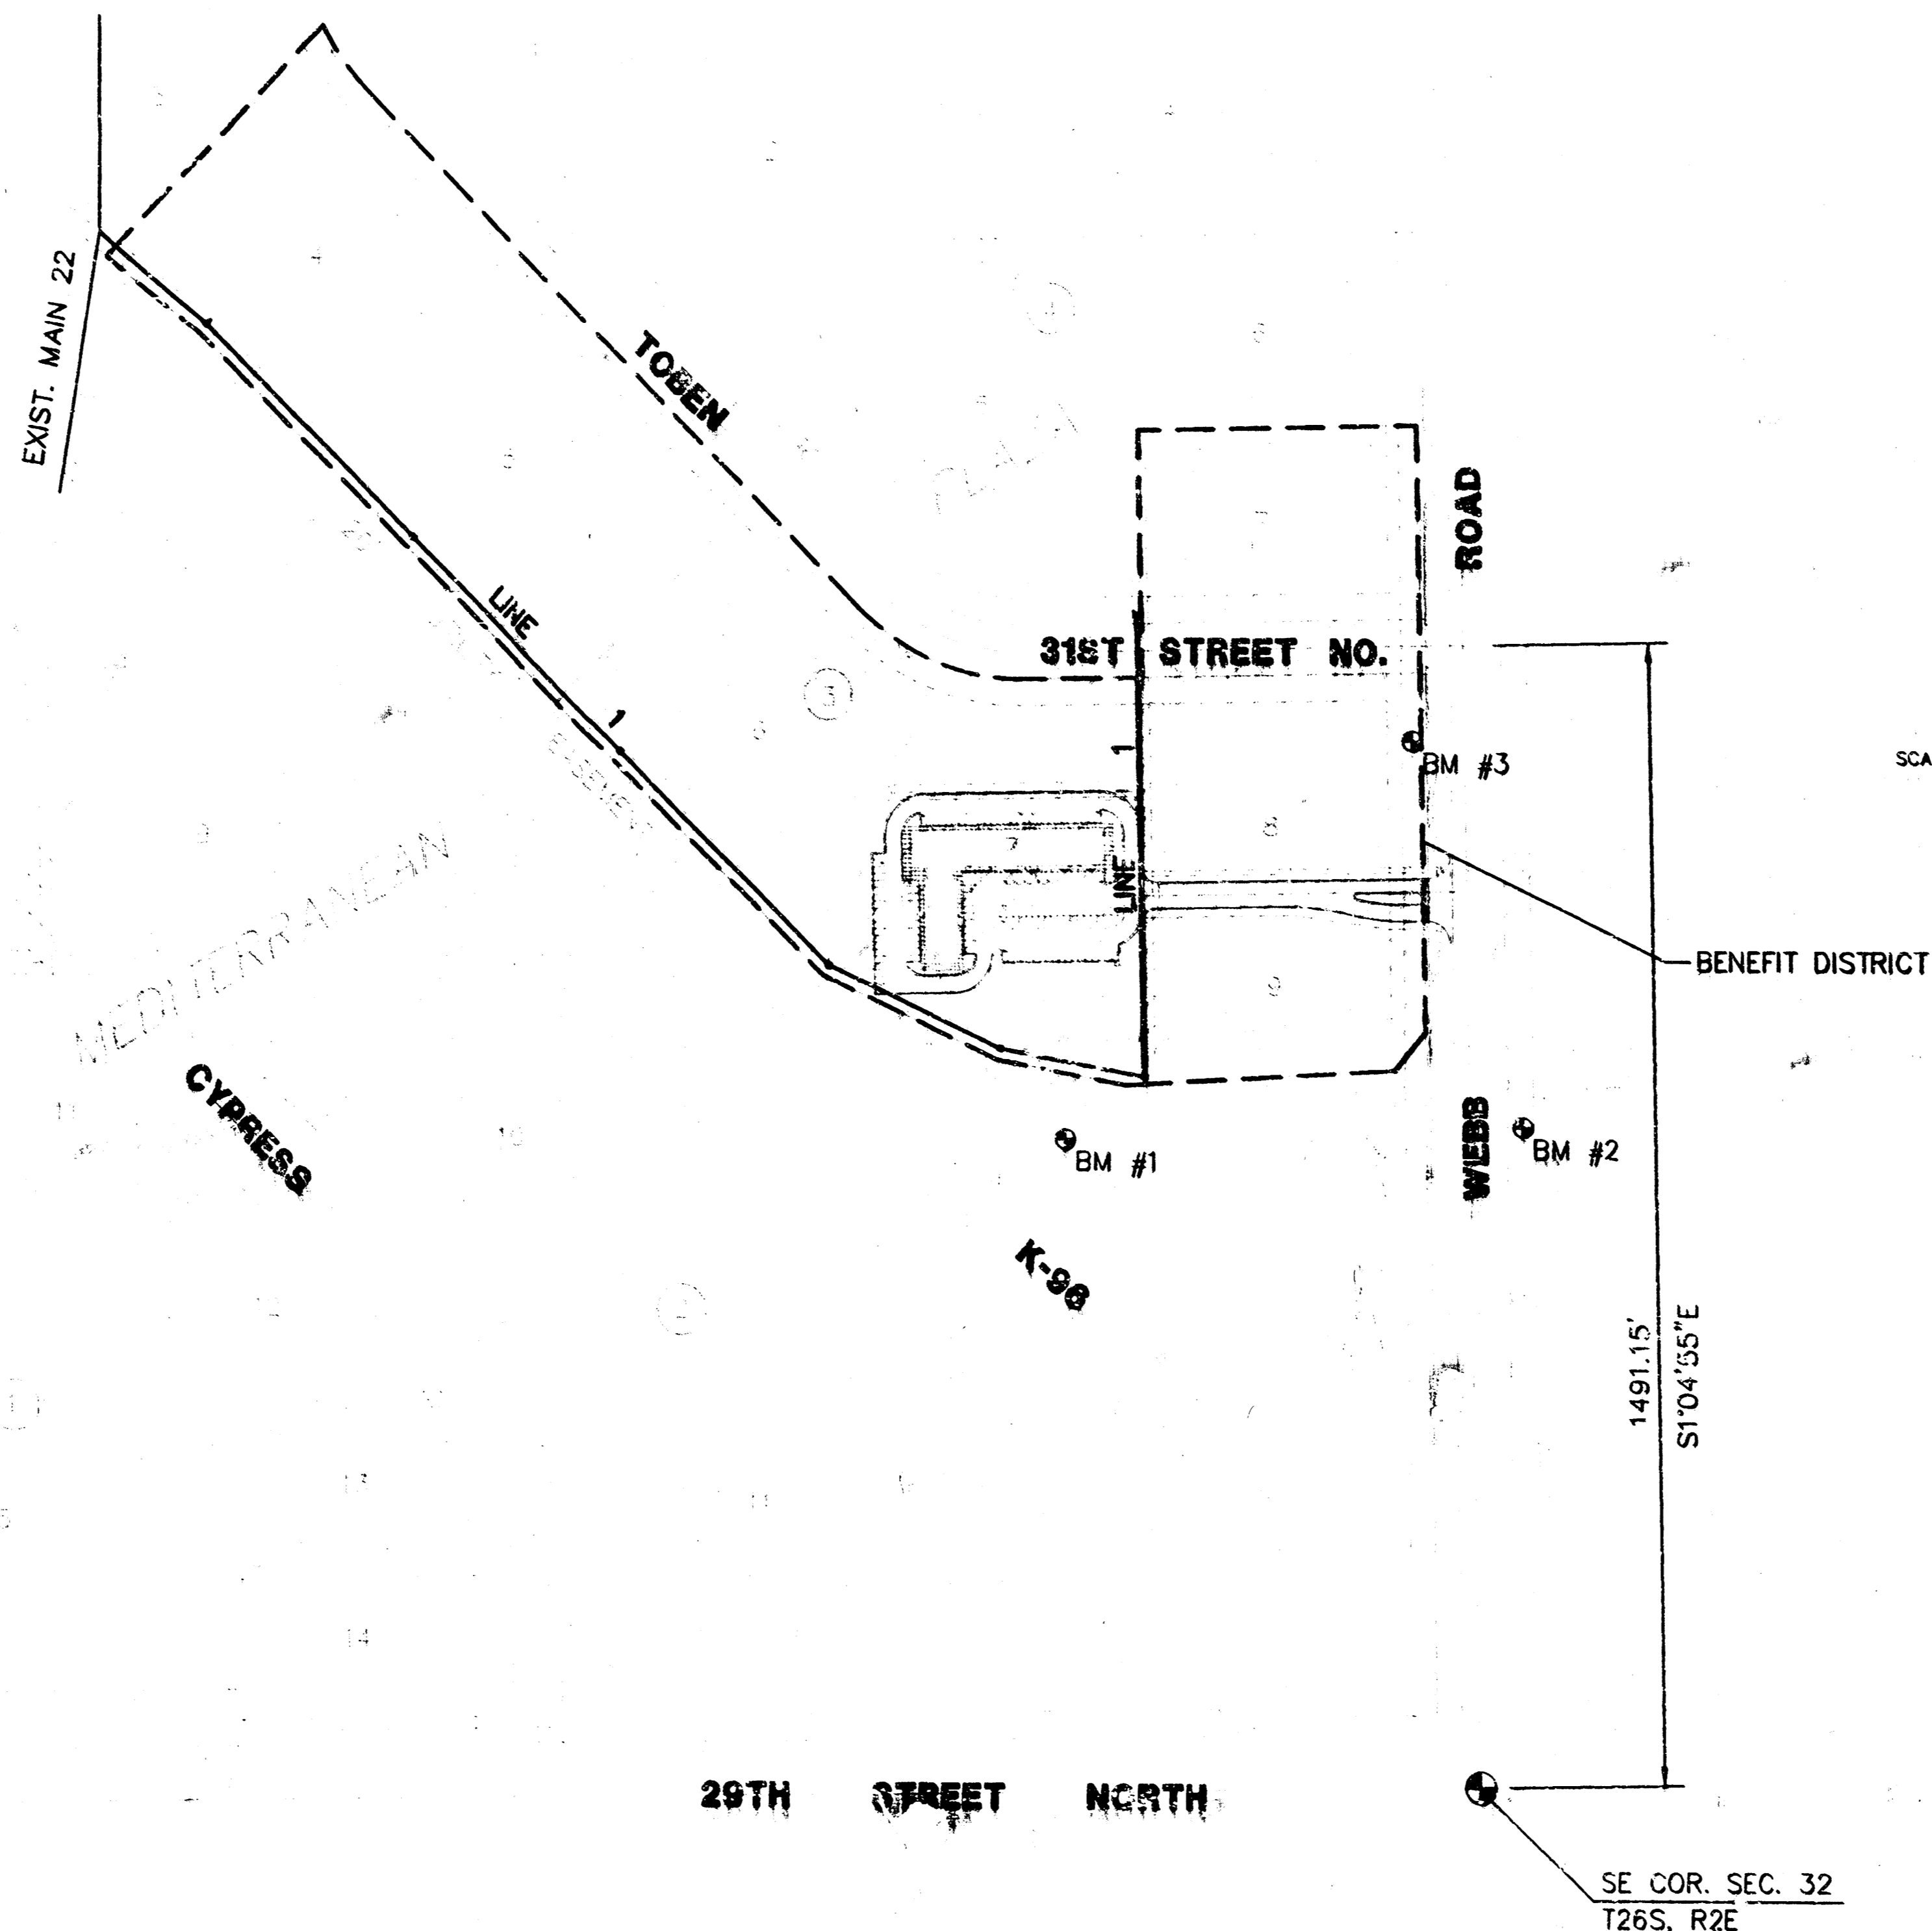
EXIST. MAIN 22

TOBEN

ROAD

LINE

1

31ST STREET NO.

1

BM #3

SCA

LINE

7

8

9

BENEFIT DISTRICT

MEDITERRANEAN

CYPRESS

BM #1

WEBB

BM #2

K-96

1491.15'

S1°04'55"E

13

14

29TH STREET NORTH

SE COR. SEC. 32
T26S, R2E